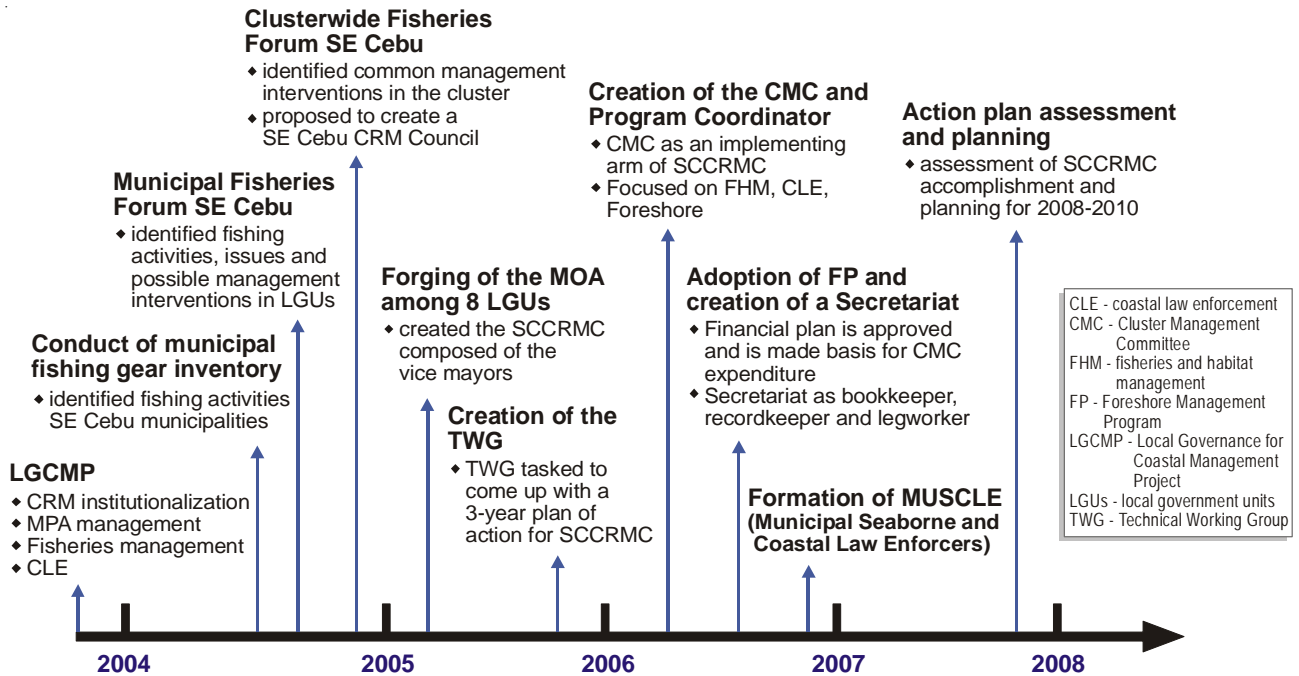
Clusterwide Fisheries Forum SE Cebu
◆ identified common management interventions in the cluster
◆ proposed to create a SE Cebu CRM Council

Creation of the CMC and Program Coordinator
◆ CMC as an implementing arm of SCCRMC
◆ Focused on FHM, CLE, Foreshore

Action plan assessment and planning
◆ assessment of SCCRMC accomplishment and planning for 2008-2010

Municipal Fisheries Forum SE Cebu
◆ identified fishing activities, issues and possible management interventions in LGUs

Forging of the MOA among 8 LGUs
◆ created the SCCRMC composed of the vice mayors

Adoption of FP and creation of a Secretariat
◆ Financial plan is approved and is made basis for CMC expenditure
◆ Secretariat as bookkeeper, recordkeeper and legworker

Conduct of municipal fishing gear inventory
◆ identified fishing activities SE Cebu municipalities

Creation of the TWG
◆ TWG tasked to come up with a 3-year plan of action for SCCRMC

LGCMP
◆ CRM institutionalization
◆ MPA management
◆ Fisheries management
◆ CLE

Formation of MUSCLE (Municipal Seaborne and Coastal Law Enforcers)

CLE - coastal law enforcement
CMC - Cluster Management Committee
FHM - fisheries and habitat management
FP - Foreshore Management Program
LGCMP - Local Governance for Coastal Management Project
LGUs - local government units
TWG - Technical Working Group

2004
2005
2006
2007
2008